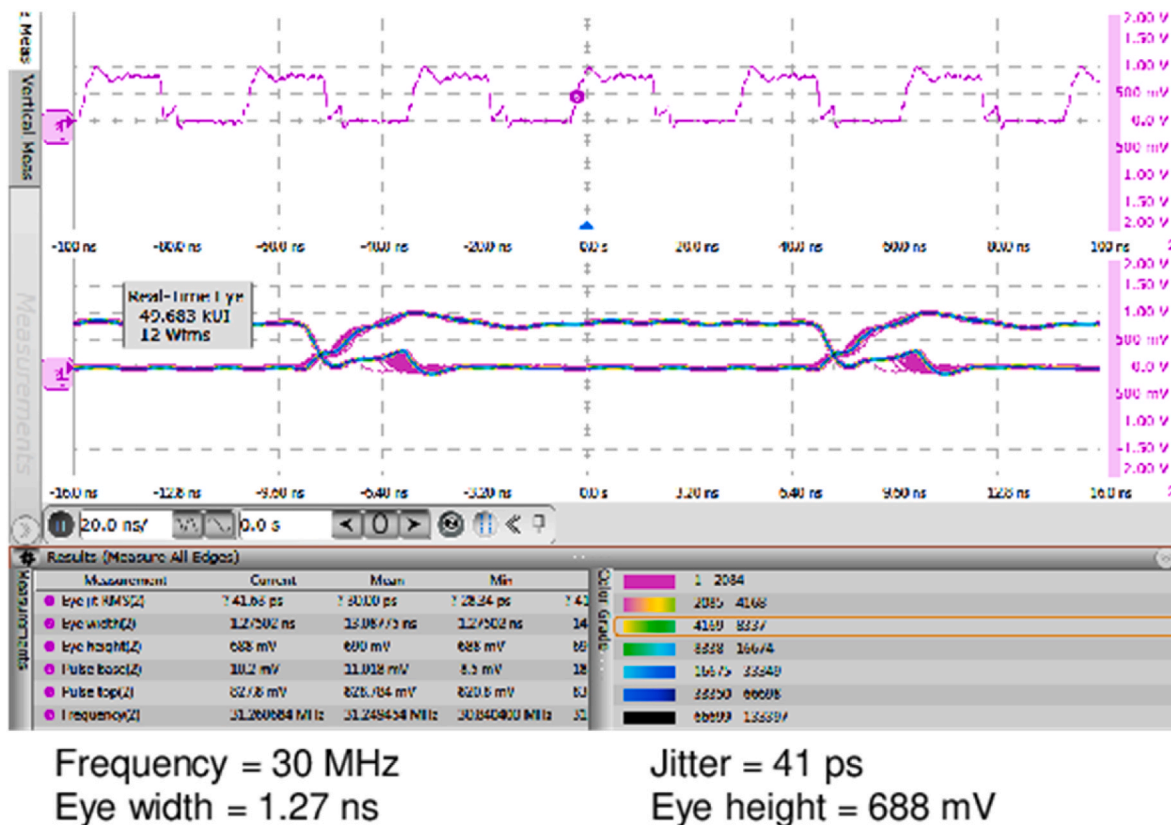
Meas Vertical Meas

2.00 V
1.50 V
1.00 V
500 mV
0.0 V
500 mV
1.00 V
1.50 V
2.00 V

-100 ns -80.0 ns -60.0 ns -40.0 ns -20.0 ns 0.0 s 20.0 ns 40.0 ns 60.0 ns 80.0 ns 100 ns

Measurements

Real-Time Eye
49.683 kUI
12 Wfms

2.00 V
1.50 V
1.00 V
500 mV
0.0 V
500 mV
-1.50 V
2.00 V

-16.0 ns -12.8 ns -9.60 ns -6.40 ns -3.20 ns 0.0 s 3.20 ns 6.40 ns 9.60 ns 12.8 ns 16.0 ns

20.0 ns/ 0.0 s

Results (Measure All Edges)

Measurements

| Measurement | Current | Mean | Min | |
|---|---|---|---|---|
| Eye jit RMS(2) | ? 41.63 ps | ? 30.00 ps | ? 28.34 ps | ? 4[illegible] |
| Eye width(2) | 1.27502 ns | 13.06775 ns | 1.27502 ns | 14 |
| Eye height(2) | 688 mV | 690 mV | 688 mV | 69 |
| Pulse base(2) | 10.2 mV | 11.018 mV | 8.5 mV | 18 |
| Pulse top(2) | 827.8 mV | 828.784 mV | 820.6 mV | 83 |
| Frequency(2) | 31.260684 MHz | 31.249434 MHz | 30.840400 MHz | 31 |

Color Grade

1 2084
2085 4168
4169 8337
8338 16674
16675 33349
33350 66698
66699 133397

Frequency = 30 MHz
Eye width = 1.27 ns

Jitter = 41 ps
Eye height = 688 mV